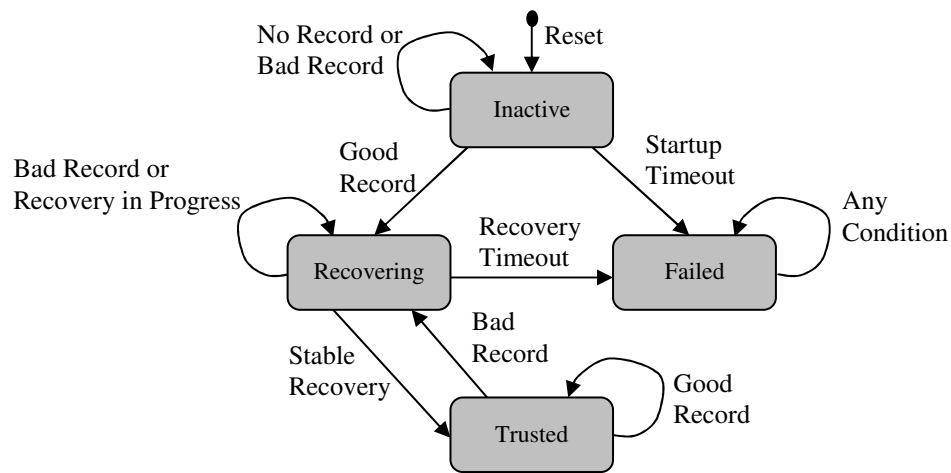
Reset

No Record or Bad Record

Inactive

Good Record

Startup Timeout

Bad Record or Recovery in Progress

Any Condition

Recovery Timeout

Recovering

Failed

Bad Record

Stable Recovery

Good Record

Trusted